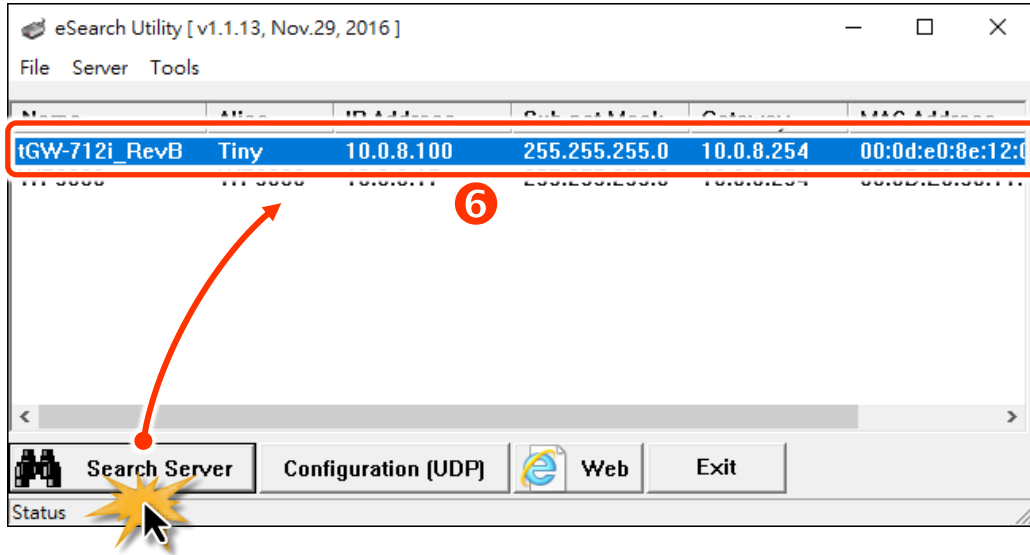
eSearch Utility [ v1.1.13, Nov.29, 2016 ]

File Server Tools

| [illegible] | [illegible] | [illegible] | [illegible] | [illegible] | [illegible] |
|---|---|---|---|---|---|
| tGW-712i_RevB | Tiny | 10.0.8.100 | 255.255.255.0 | 10.0.8.254 | 00:0d:e0:8e:12:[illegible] |
| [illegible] | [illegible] | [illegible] | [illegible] | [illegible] | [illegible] |

6

Search Server

Configuration (UDP)

Web

Exit

Status